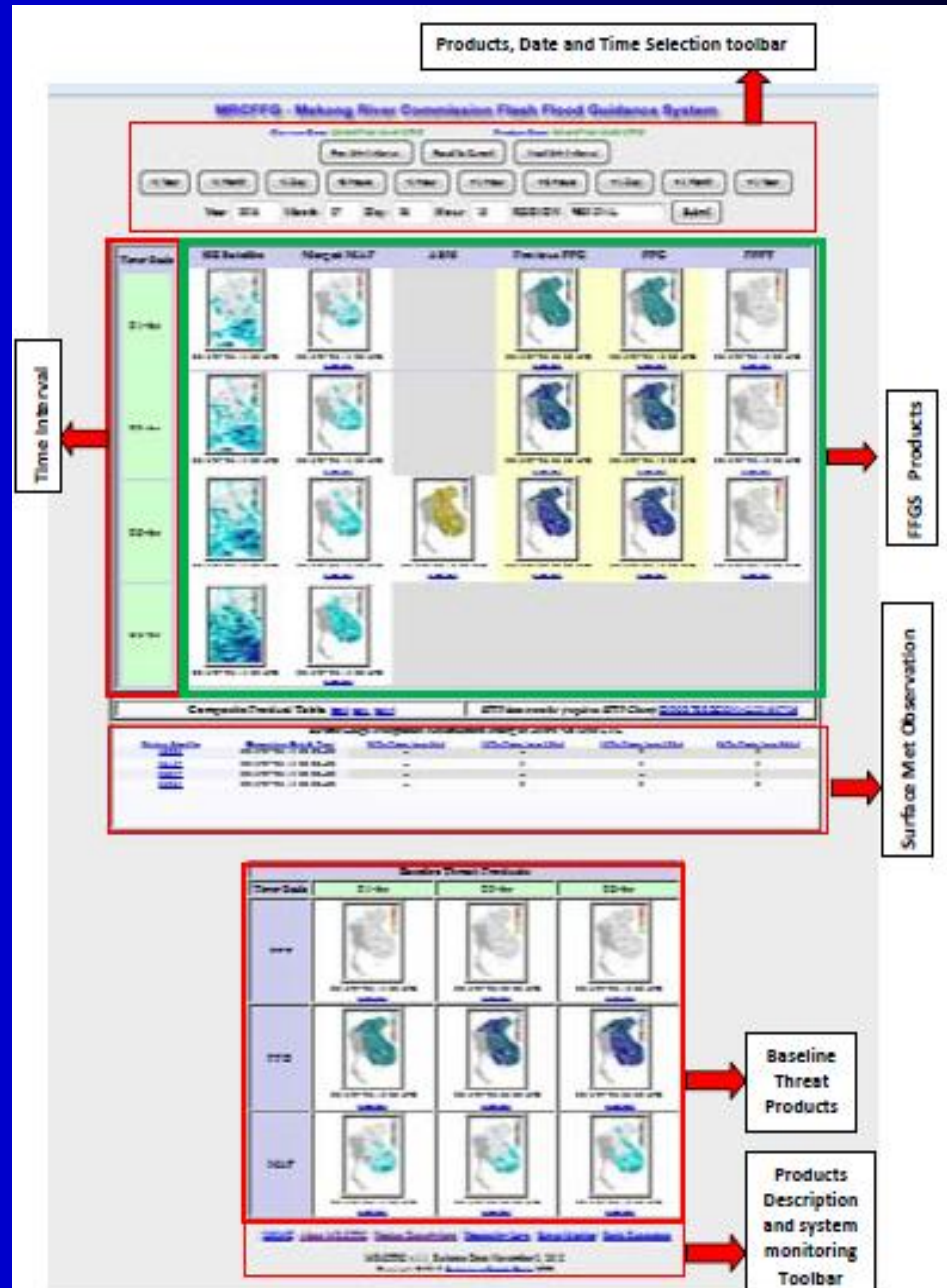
Products, Date and Time Selection toolbar

MRCFFG - Mekong River Commission Flash Flood Guidance System

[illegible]

Time Interval

Time Scale

IR Satellite | Merged MAP | ASM | Previous FFG | FFG | FFFT

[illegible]

FFGS Products

Composite Product Table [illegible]

Surface Met Observation

Baseline Threat Products

Time Scale

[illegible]

Baseline Threat Products

Products Description and system monitoring Toolbar

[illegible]